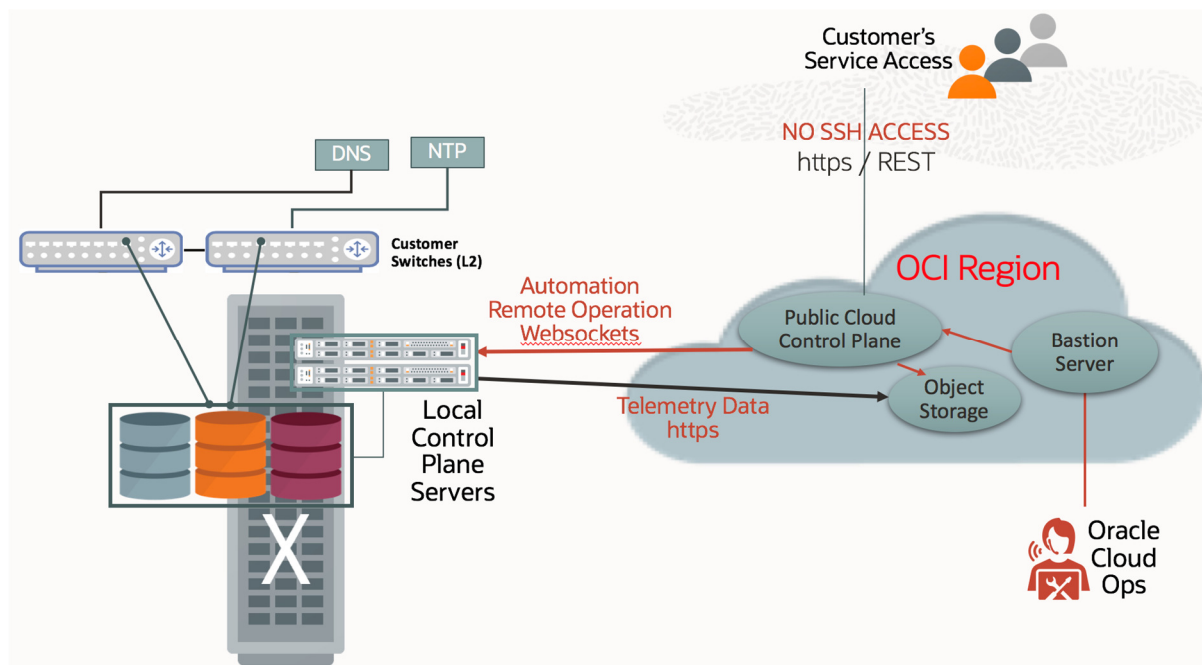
Customer's Service Access

NO SSH ACCESS
https / REST

DNS

NTP

Customer Switches (L2)

OCI Region

Automation
Remote Operation
Websockets

Public Cloud Control Plane

Bastion Server

Object Storage

Telemetry Data
https

Local Control Plane Servers

X

Oracle Cloud Ops